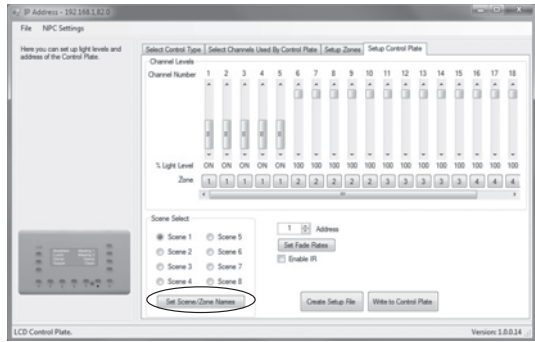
IP Address - 192.168.1.82.0

File NPC Settings

Here you can set up light levels and address of the Control Plate.

Select Control Type | Select Channels Used By Control Plate | Setup Zones | Setup Control Plate

Channel Levels

| Channel Number | 1 | 2 | 3 | 4 | 5 | 6 | 7 | 8 | 9 | 10 | 11 | 12 | 13 | 14 | 15 | 16 | 17 | 18 |
|---|---|---|---|---|---|---|---|---|---|---|---|---|---|---|---|---|---|---|
| % Light Level | ON | ON | ON | ON | ON | 100 | 100 | 100 | 100 | 100 | 100 | 100 | 100 | 100 | 100 | 100 | 100 | 100 |
| Zone | 1 | 1 | 1 | 1 | 1 | 2 | 2 | 2 | 2 | 2 | 3 | 3 | 3 | 3 | 3 | 4 | 4 | 4 |

Scene Select

Scene 1 Scene 5
Scene 2 Scene 6
Scene 3 Scene 7
Scene 4 Scene 8

Set Scene/Zone Names

1 Address

Set Fade Rates

Enable IR

Create Setup File

Write to Control Plate

LCD Control Plate.

Version: 1.0.0.14